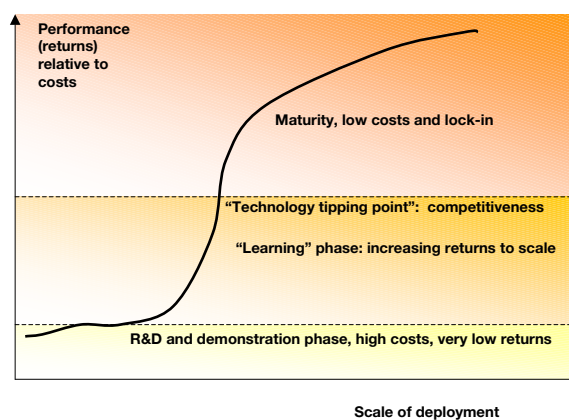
Performance (returns) relative to costs

Maturity, low costs and lock-in

"Technology tipping point": competitiveness

"Learning" phase: increasing returns to scale

R&D and demonstration phase, high costs, very low returns

Scale of deployment